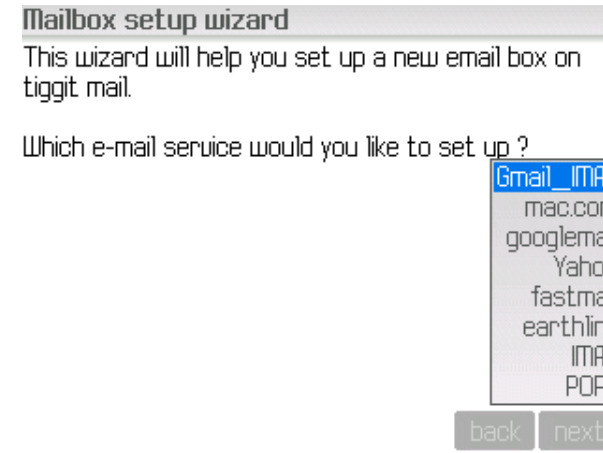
Mailbox setup wizard

This wizard will help you set up a new email box on tiggit mail.

Which e-mail service would you like to set up ?

Gmail_IMA
mac.cor
googlema
Yaho
fastma
earthlin
IMA
POP

back
next